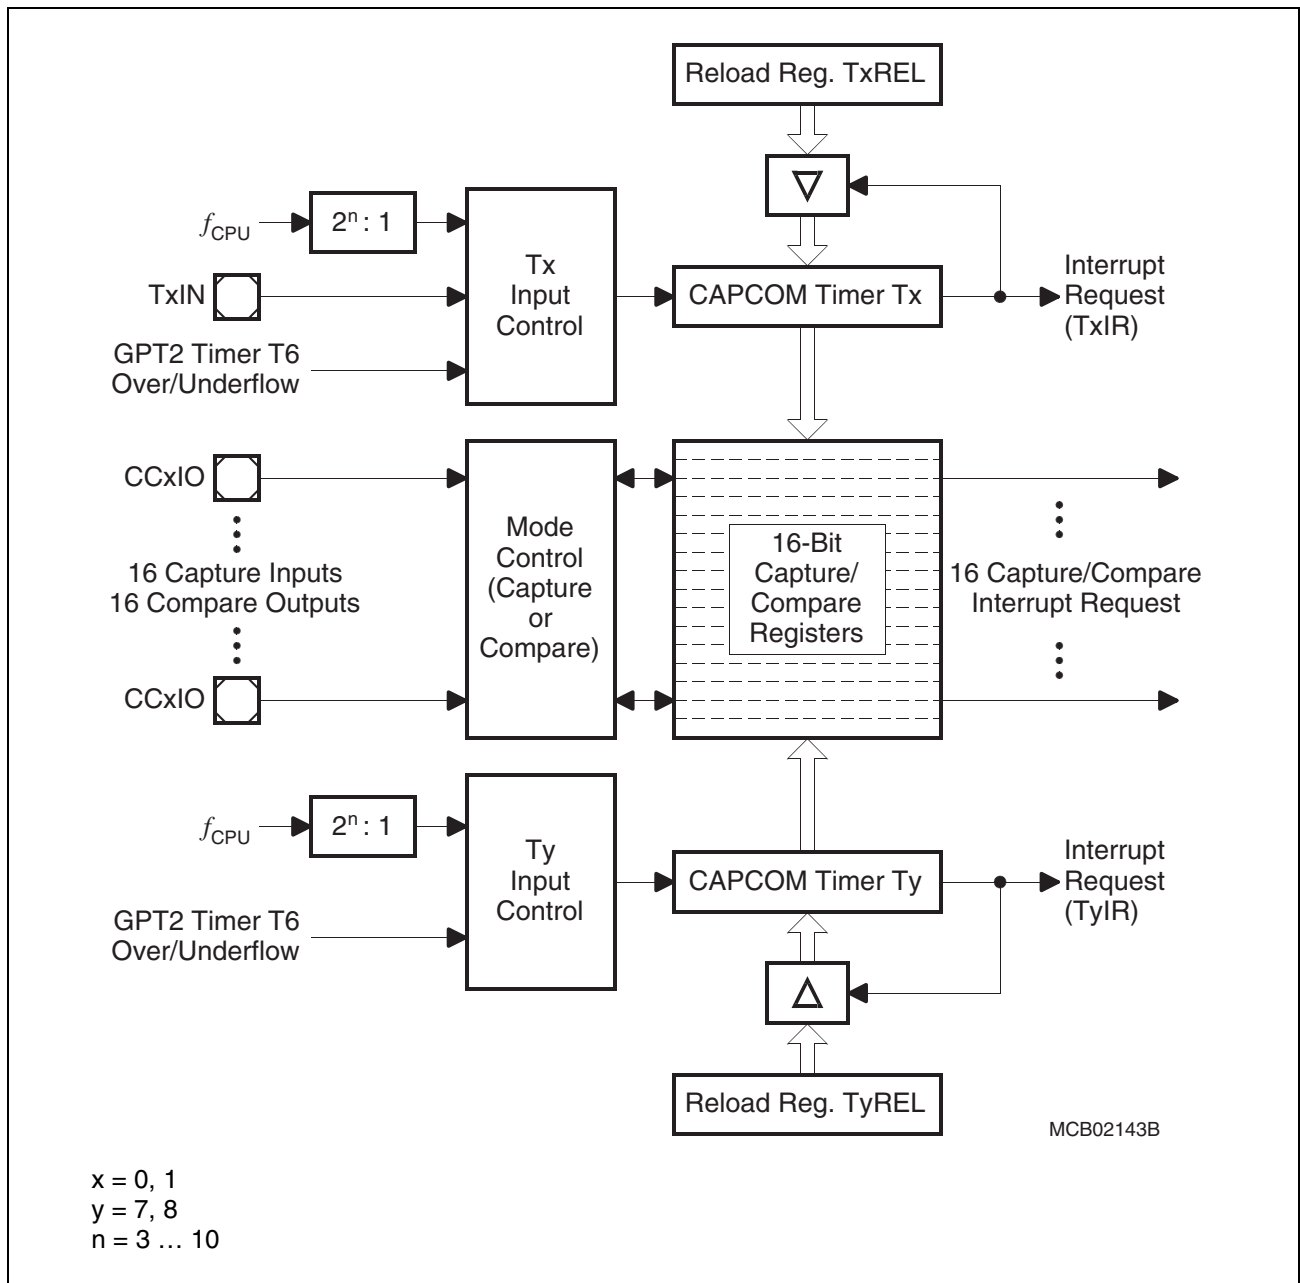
Reload Reg. TxREL

$f_{CPU}$

$2^n : 1$

TxIN

GPT2 Timer T6 Over/Underflow

Tx Input Control

CAPCOM Timer Tx

Interrupt Request (TxIR)

CCxIO

16 Capture Inputs
16 Compare Outputs

CCxIO

Mode Control (Capture or Compare)

16-Bit Capture/ Compare Registers

16 Capture/Compare Interrupt Request

$f_{CPU}$

$2^n : 1$

GPT2 Timer T6 Over/Underflow

Ty Input Control

CAPCOM Timer Ty

Interrupt Request (TyIR)

Reload Reg. TyREL

MCB02143B

x = 0, 1
y = 7, 8
n = 3 … 10